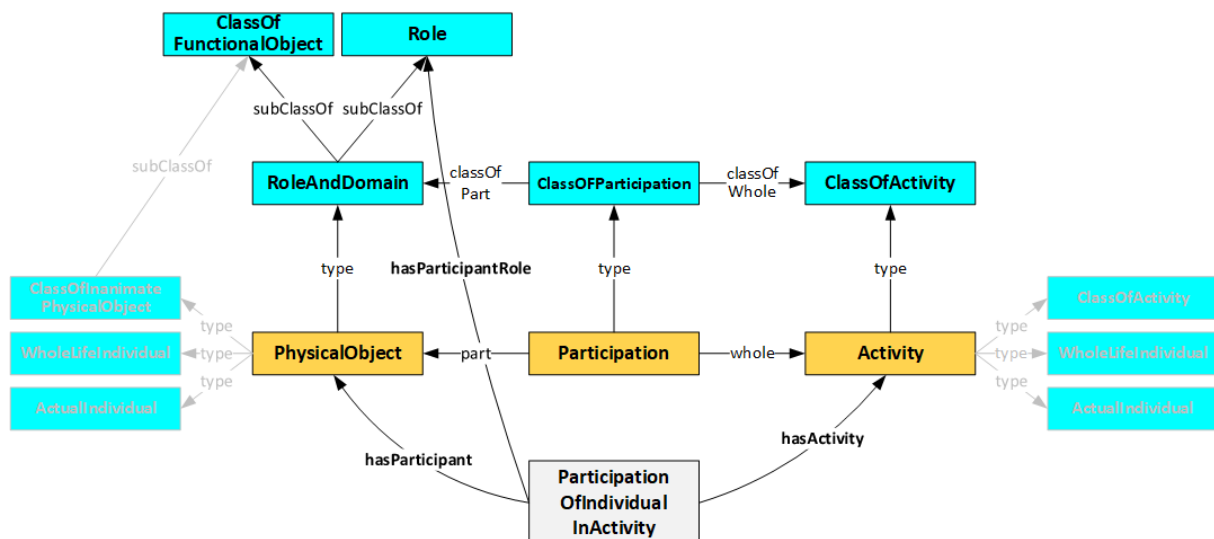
ClassOf FunctionalObject

Role

subClassOf subClassOf

subClassOf

RoleAndDomain

classOf Part

ClassOFParticipation

classOf Whole

ClassOfActivity

type

hasParticipantRole

type

type

ClassOfInanimate PhysicalObject

type

WholeLifeIndividual

type

ActualIndividual

type

PhysicalObject

part

Participation

whole

Activity

type

ClassOfActivity

type

WholeLifeIndividual

type

ActualIndividual

hasParticipant

hasActivity

Participation OfIndividual InActivity